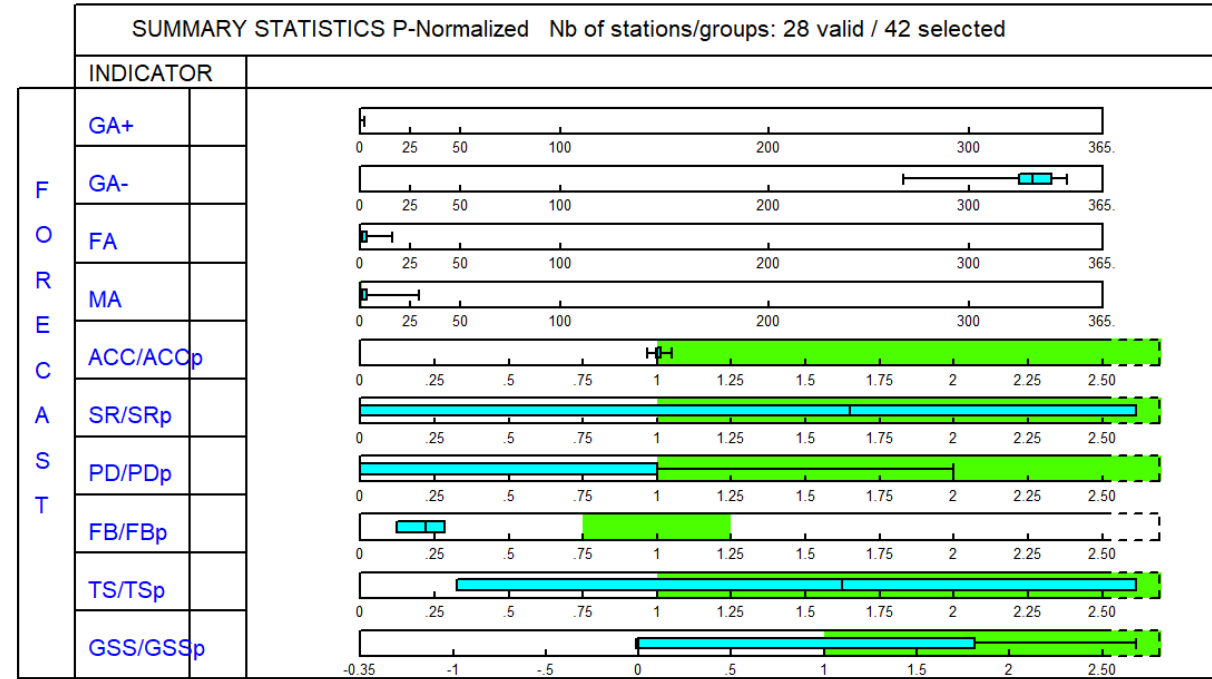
SUMMARY STATISTICS P-Normalized Nb of stations/groups: 28 valid / 42 selected

INDICATOR

FORECAST

GA+
0 25 50 100 200 300 365.

GA-
0 25 50 100 200 300 365.

FA
0 25 50 100 200 300 365.

MA
0 25 50 100 200 300 365.

ACC/ACCp
0 .25 .5 .75 1 1.25 1.5 1.75 2 2.25 2.50

SR/SRp
0 .25 .5 .75 1 1.25 1.5 1.75 2 2.25 2.50

PD/PDp
0 .25 .5 .75 1 1.25 1.5 1.75 2 2.25 2.50

FB/FBp
0 .25 .5 .75 1 1.25 1.5 1.75 2 2.25 2.50

TS/TSp
0 .25 .5 .75 1 1.25 1.5 1.75 2 2.25 2.50

GSS/GSSp
-0.35 -1 -.5 0 .5 1 1.5 2 2.50